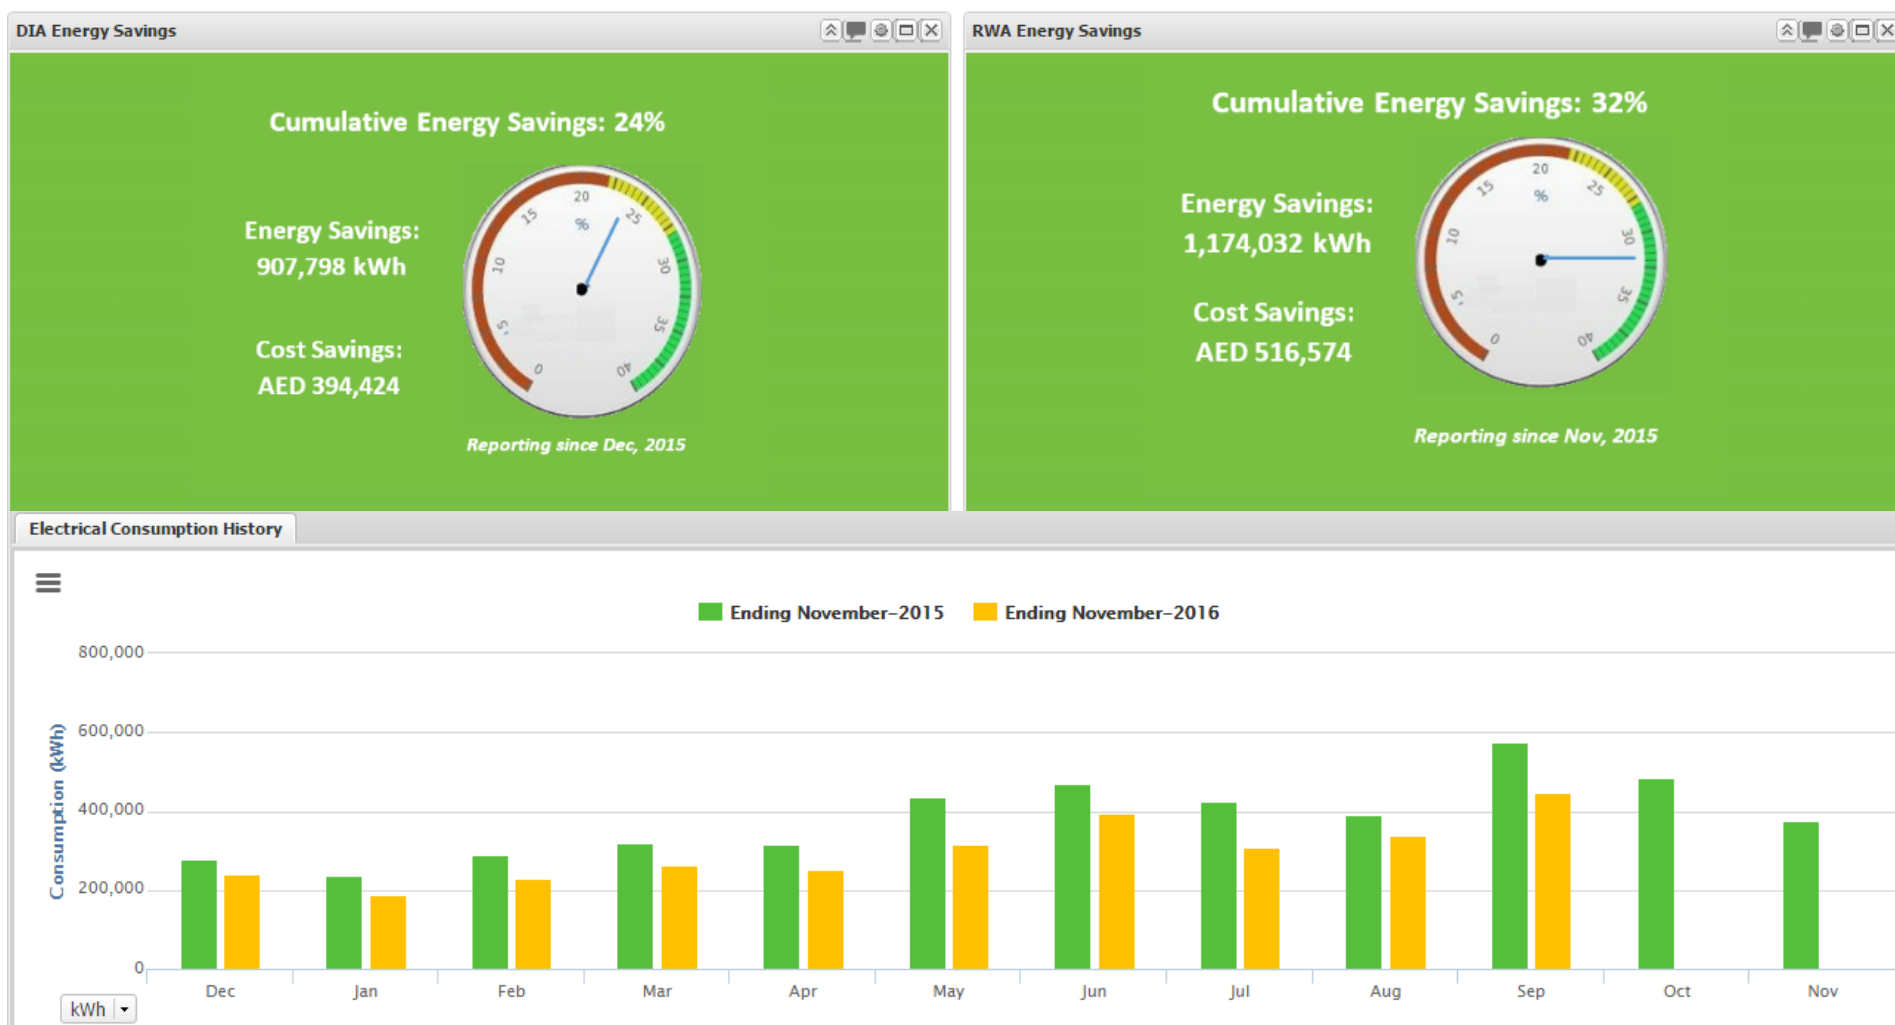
DIA Energy Savings

Cumulative Energy Savings: 24%

Energy Savings:
907,798 kWh

Cost Savings:
AED 394,424

0 5 10 15 20 25 30 35 40
%

Reporting since Dec, 2015

RWA Energy Savings

Cumulative Energy Savings: 32%

Energy Savings:
1,174,032 kWh

Cost Savings:
AED 516,574

0 5 10 15 20 25 30 35 40
%

Reporting since Nov, 2015

Electrical Consumption History

Ending November-2015 Ending November-2016

800,000
600,000
400,000
200,000
0

Consumption (kWh)

Dec Jan Feb Mar Apr May Jun Jul Aug Sep Oct Nov

kWh